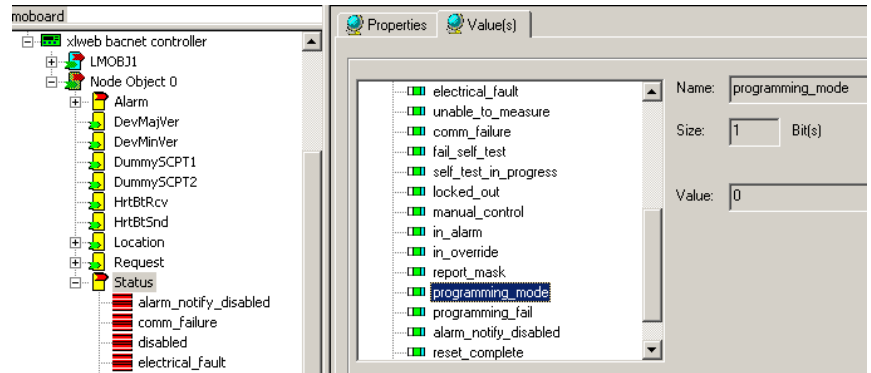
moboard

xlweb bacnet controller
LMOBJ1
Node Object 0
Alarm
DevMajVer
DevMinVer
DummySCPT1
DummySCPT2
HrtBtRcv
HrtBtSnd
Location
Request
Status
alarm_notify_disabled
comm_failure
disabled
electrical_fault

Properties
Value(s)

electrical_fault
unable_to_measure
comm_failure
fail_self_test
self_test_in_progress
locked_out
manual_control
in_alarm
in_override
report_mask
programming_mode
programming_fail
alarm_notify_disabled
reset_complete

Name: programming_mode
Size: 1 Bit(s)
Value: 0